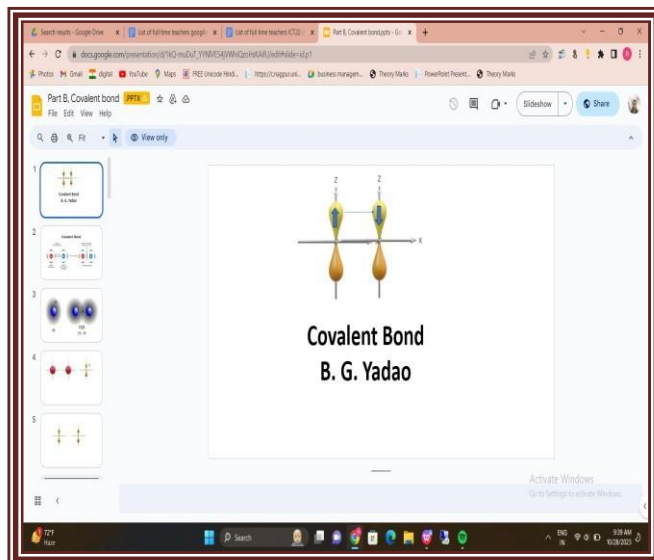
Search results - Google Drive | List of full time teachers googl | List of full time teachers (CT2) | Part B, Covalent bond.pptx - Go | +

docs.google.com/presentation/d/1kQ-muDuT_YYNMES4jVWhiQzoHsKARJ/edit#slide=id.p1

Photos | Gmail | digital | YouTube | Maps | FREE Unicode Hindi | https://cnagpur.uni | business managem | Theory Marks | PowerPoint Present | Theory Marks

Part B. Covalent bond .PPTX
File Edit View Help

Slideshow | Share

Fit | View only

1
Covalent Bond
B. G. Yadao

2
Covalent Bond

3

4

5

z z
x

Covalent Bond
B. G. Yadao

Activate Windows
Go to Settings to activate Windows.

72°F
Haze

Search

ENG IN
9:39 AM
10/28/2023